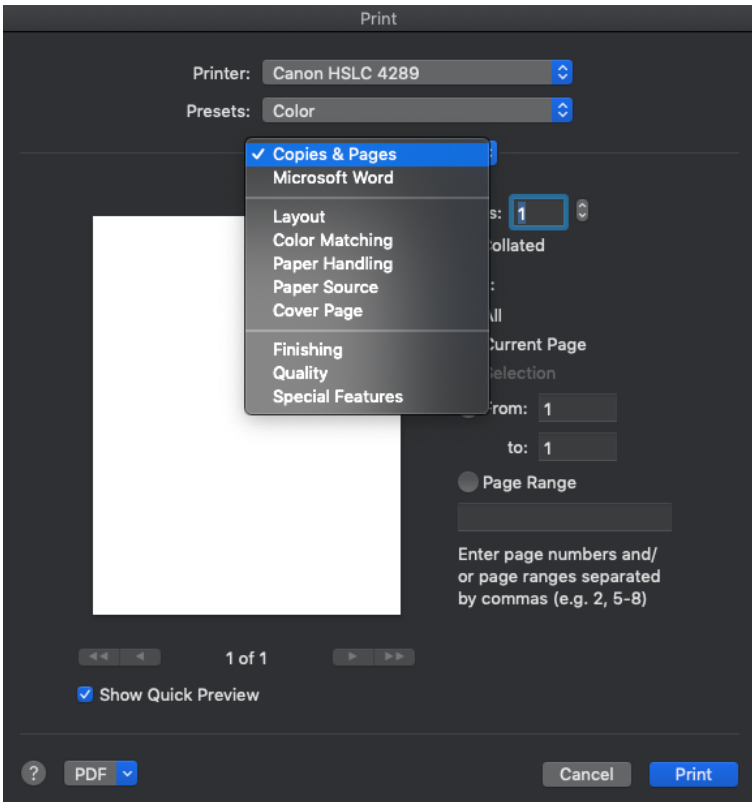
Print

Printer: Canon HSLC 4289

Presets: Color

✓ Copies & Pages
Microsoft Word

Layout
Color Matching
Paper Handling
Paper Source
Cover Page

Finishing
Quality
Special Features

s: 1
ollated

:
ll
Current Page
Selection
From: 1
to: 1
Page Range

Enter page numbers and/ or page ranges separated by commas (e.g. 2, 5-8)

1 of 1

Show Quick Preview

?
PDF
Cancel
Print